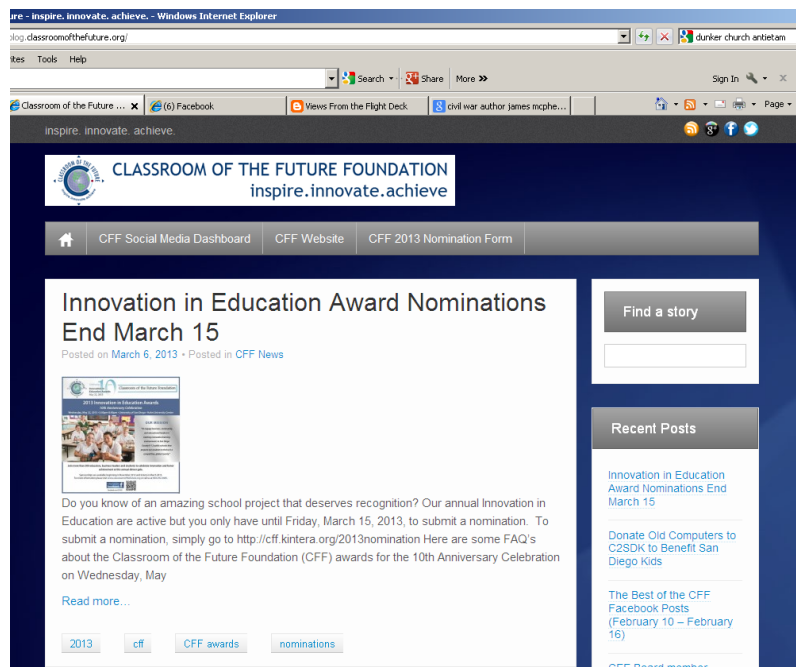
ure - inspire. innovate. achieve. - Windows Internet Explorer

blog.classroomofthefuture.org/

dunker church antietam

ites Tools Help

Search · Share More »

Sign In

Classroom of the Future ... (6) Facebook Views From the Flight Deck civil war author james mcphe...

Page

inspire. innovate. achieve.

CLASSROOM OF THE FUTURE FOUNDATION
inspire.innovate.achieve

CFF Social Media Dashboard CFF Website CFF 2013 Nomination Form

Innovation in Education Award Nominations End March 15

Posted on March 6, 2013 • Posted in CFF News

Do you know of an amazing school project that deserves recognition? Our annual Innovation in Education are active but you only have until Friday, March 15, 2013, to submit a nomination. To submit a nomination, simply go to http://cff.kintera.org/2013nomination Here are some FAQ's about the Classroom of the Future Foundation (CFF) awards for the 10th Anniversary Celebration on Wednesday, May

Read more…

2013 cff CFF awards nominations

Find a story

Recent Posts

Innovation in Education Award Nominations End March 15

Donate Old Computers to C2SDK to Benefit San Diego Kids

The Best of the CFF Facebook Posts (February 10 – February 16)

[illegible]